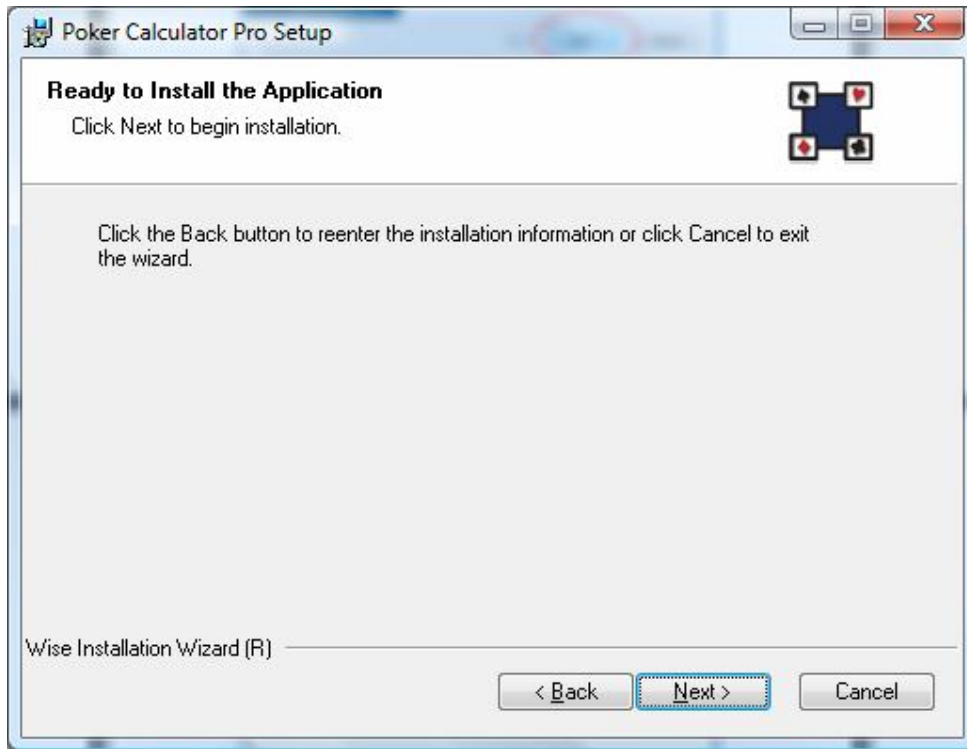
Poker Calculator Pro Setup

Ready to Install the Application

Click Next to begin installation.

Click the Back button to reenter the installation information or click Cancel to exit the wizard.

Wise Installation Wizard (R)

< Back

Next >

Cancel